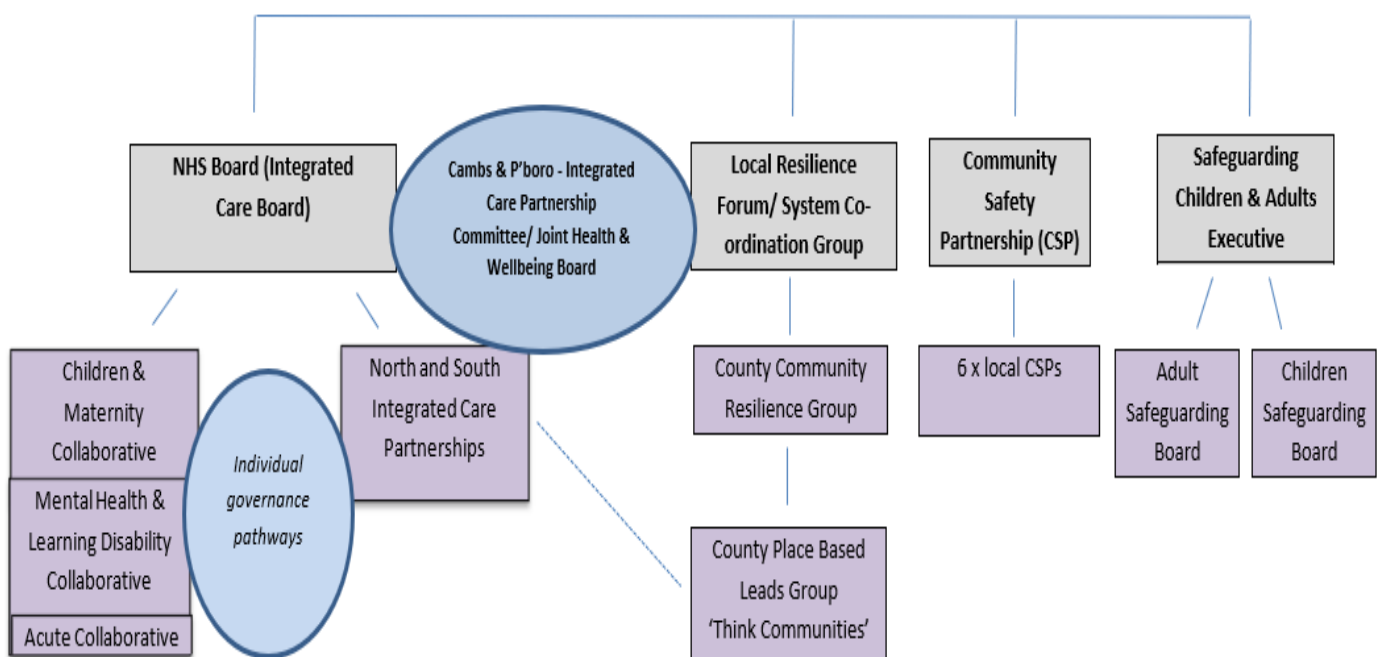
NHS Board (Integrated Care Board)

Cambs & P'boro - Integrated Care Partnership Committee/ Joint Health & Wellbeing Board

Local Resilience Forum/ System Co-ordination Group

Community Safety Partnership (CSP)

Safeguarding Children & Adults Executive

Children & Maternity Collaborative

Individual governance pathways

North and South Integrated Care Partnerships

County Community Resilience Group

6 x local CSPs

Adult Safeguarding Board

Children Safeguarding Board

Mental Health & Learning Disability Collaborative

Acute Collaborative

County Place Based Leads Group 'Think Communities'